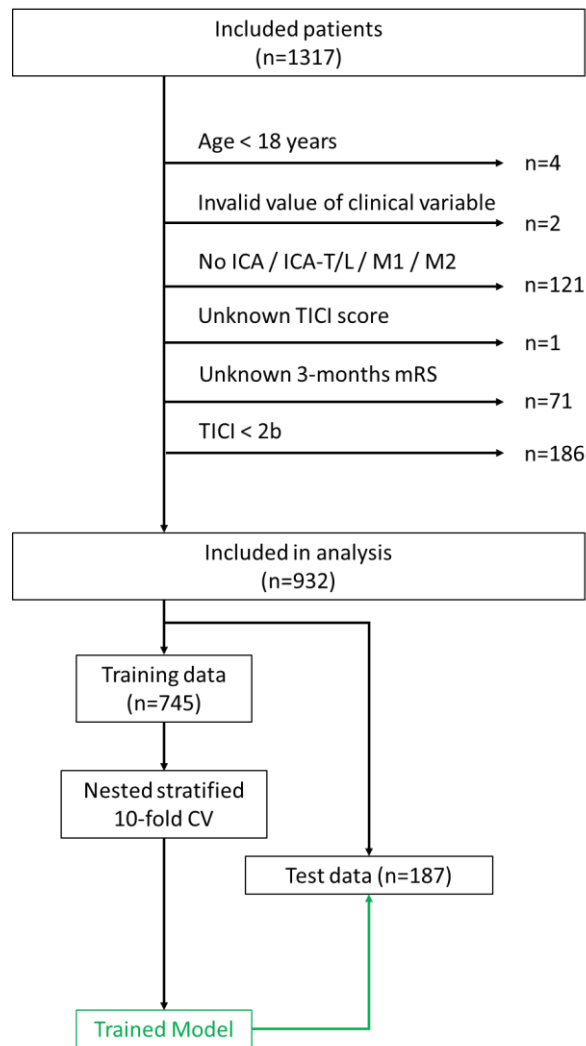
Included patients
(n=1317)

Age < 18 years
n=4

Invalid value of clinical variable
n=2

No ICA / ICA-T/L / M1 / M2
n=121

Unknown TICI score
n=1

Unknown 3-months mRS
n=71

TICI < 2b
n=186

Included in analysis
(n=932)

Training data
(n=745)

Nested stratified
10-fold CV

Test data (n=187)

Trained Model